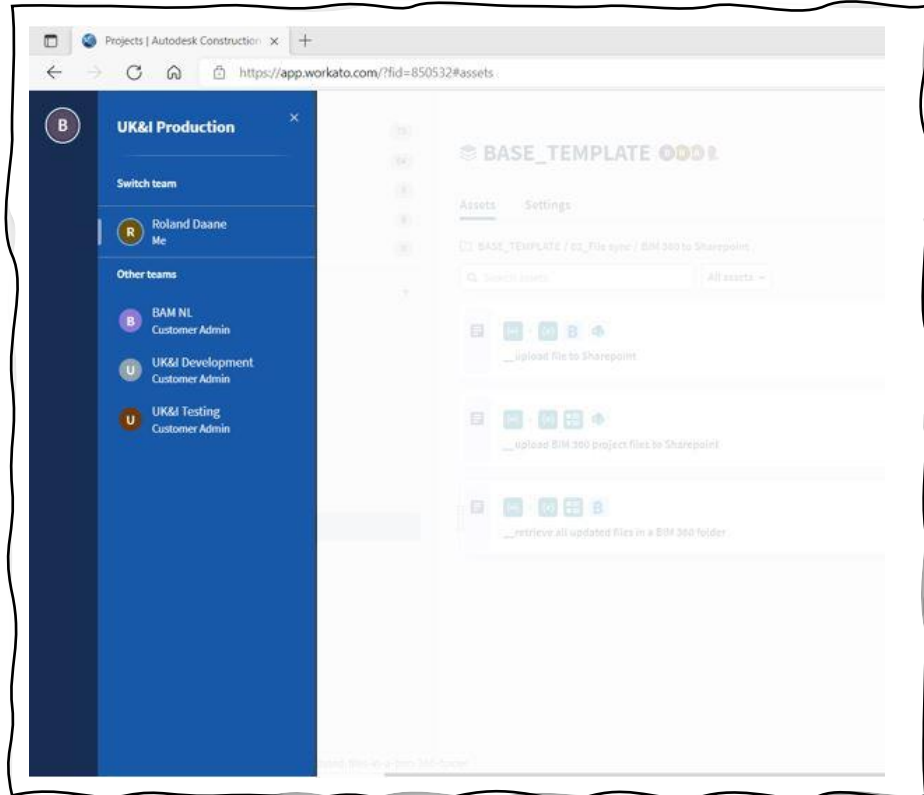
Projects | Autodesk Construction ×

https://app.workato.com/?fid=850532#assets

B

UK&I Production

Switch team

R Roland Daane
Me

Other teams

B BAM NL
Customer Admin

U UK&I Development
Customer Admin

U UK&I Testing
Customer Admin

BASE_TEMPLATE

Assets Settings

BASE_TEMPLATE / 02_File sync / BIM 360 to Sharepoint

Search assets

All assets

__upload file to Sharepoint

__upload BIM 360 project files to Sharepoint

__retrieve all updated files in a BIM 360 folder